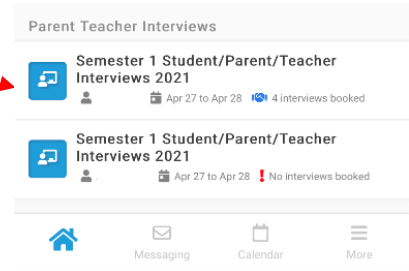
Parent Teacher Interviews

Semester 1 Student/Parent/Teacher Interviews 2021

Apr 27 to Apr 28 4 interviews booked

Semester 1 Student/Parent/Teacher Interviews 2021

Apr 27 to Apr 28 ! No interviews booked

Messaging Calendar More